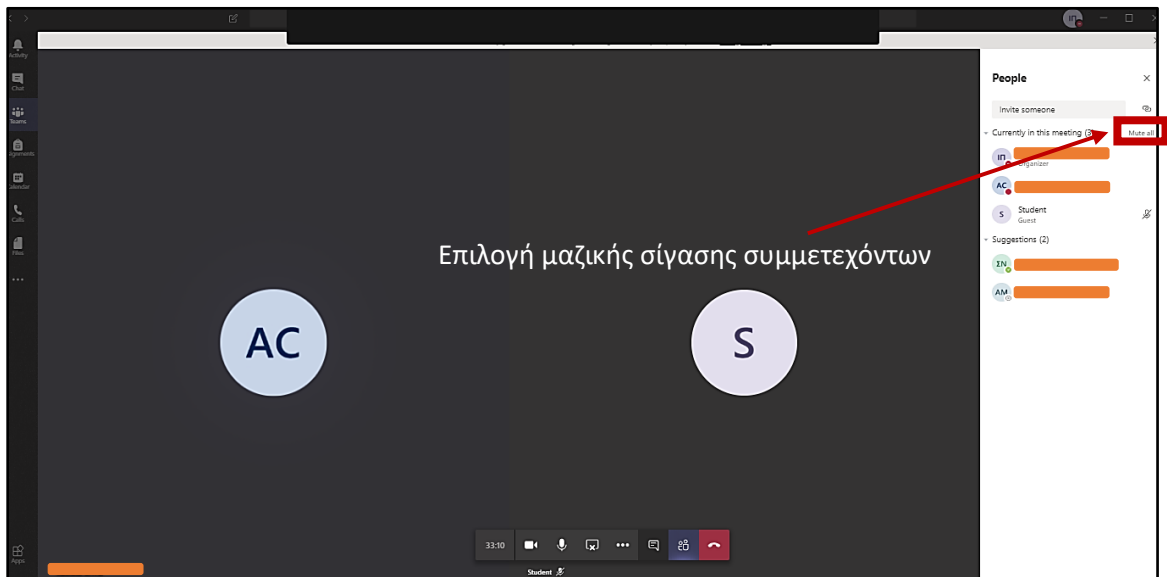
Activity
Chat
Teams
Assignments
Calendar
Calls
Files
...
Apps

People

Invite someone

Currently in this meeting (3)

Mute all

IN
Organizer

AC

S Student
Guest

Suggestions (2)

IN

AM

Επιλογή μαζικής σίγασης συμμετεχόντων

AC

S

33:10

Student